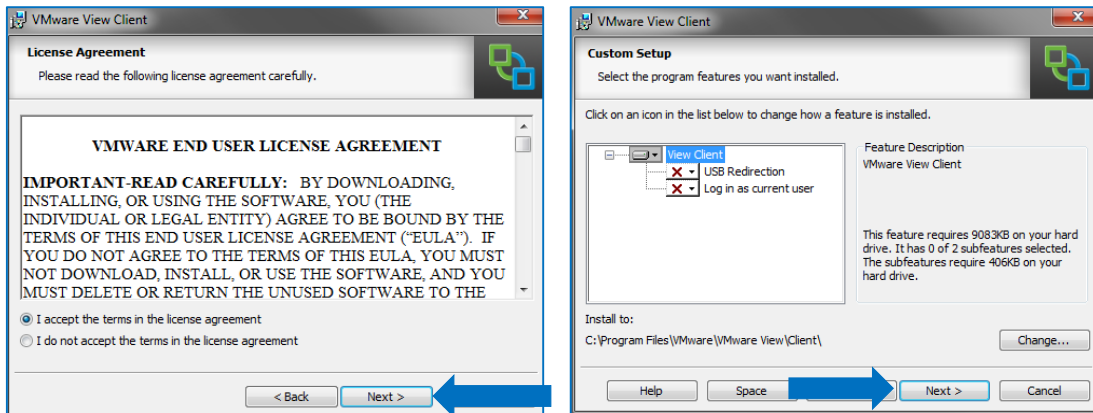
VMware View Client

License Agreement

Please read the following license agreement carefully.

VMWARE END USER LICENSE AGREEMENT

IMPORTANT-READ CAREFULLY: BY DOWNLOADING, INSTALLING, OR USING THE SOFTWARE, YOU (THE INDIVIDUAL OR LEGAL ENTITY) AGREE TO BE BOUND BY THE TERMS OF THIS END USER LICENSE AGREEMENT ("EULA"). IF YOU DO NOT AGREE TO THE TERMS OF THIS EULA, YOU MUST NOT DOWNLOAD, INSTALL, OR USE THE SOFTWARE, AND YOU MUST DELETE OR RETURN THE UNUSED SOFTWARE TO THE

I accept the terms in the license agreement

I do not accept the terms in the license agreement

< Back

Next >

VMware View Client

Custom Setup

Select the program features you want installed.

Click on an icon in the list below to change how a feature is installed.

View Client

USB Redirection

Log in as current user

Feature Description

VMware View Client

This feature requires 9083KB on your hard drive. It has 0 of 2 subfeatures selected. The subfeatures require 406KB on your hard drive.

Install to:

C:\Program Files\VMware\VMware View\Client\

Change...

Help

Space

Next >

Cancel